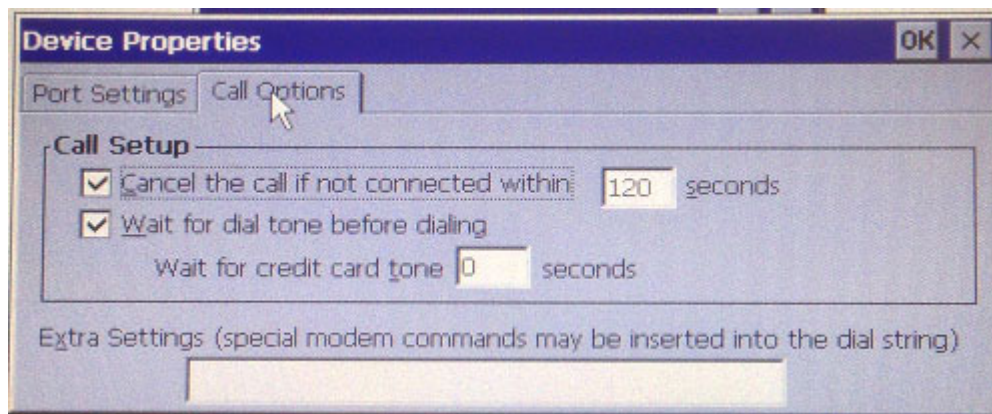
Device Properties

OK ×

Port Settings | Call Options

Call Setup

Cancel the call if not connected within 120 seconds

Wait for dial tone before dialing

Wait for credit card tone 0 seconds

Extra Settings (special modem commands may be inserted into the dial string)